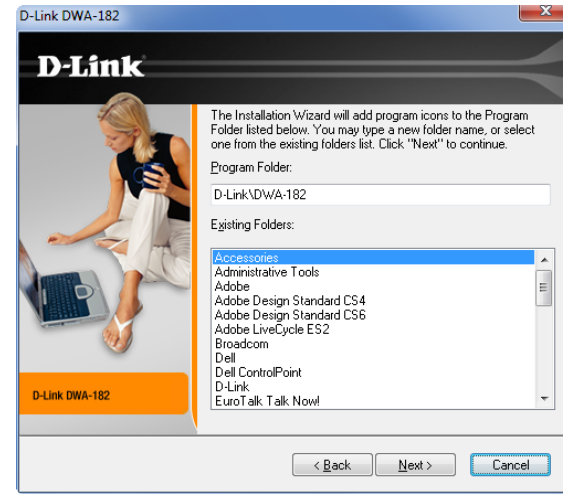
D-Link DWA-182

D-Link

The Installation Wizard will add program icons to the Program Folder listed below. You may type a new folder name, or select one from the existing folders list. Click "Next" to continue.

Program Folder:

D-Link\DWA-182

Existing Folders:

Accessories
Administrative Tools
Adobe
Adobe Design Standard CS4
Adobe Design Standard CS6
Adobe LiveCycle ES2
Broadcom
Dell
Dell ControlPoint
D-Link
EuroTalk Talk Now!

D-Link DWA-182

< Back
Next >
Cancel